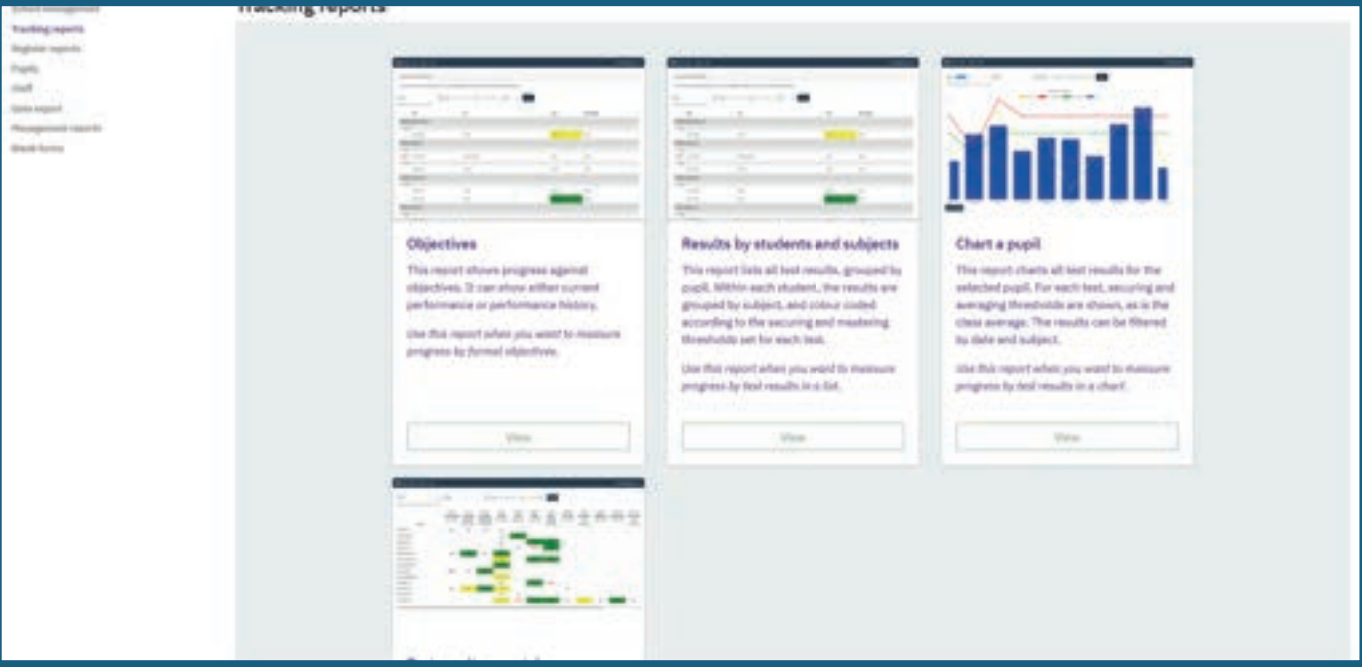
School management
Tracking reports
Register reports
Pupils
Staff
Data export
Management reports
Blank forms

Tracking reports

Objectives

This report shows progress against objectives. It can show either current performance or performance history.

Use this report when you want to measure progress by formal objectives.

View

Results by students and subjects

This report lists all test results, grouped by pupil. Within each student, the results are grouped by subject, and colour coded according to the securing and mastering thresholds set for each test.

Use this report when you want to measure progress by test results in a list.

View

Chart a pupil

This report charts all test results for the selected pupil. For each test, securing and averaging thresholds are shown, as is the class average. The results can be filtered by date and subject.

Use this report when you want to measure progress by test results in a chart.

View

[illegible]